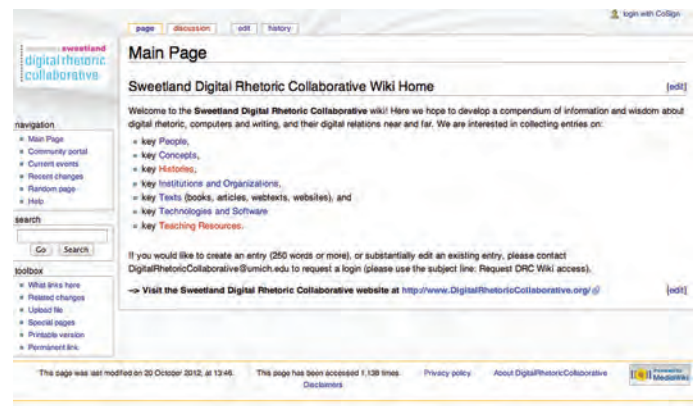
login with CoSign

page | discussion | edit | history

sweetland
digital rhetoric
collaborative

navigation
- Main Page
- Community portal
- Current events
- Recent changes
- Random page
- Help

search
Go | Search

toolbox
- What links here
- Related changes
- Upload file
- Special pages
- Printable version
- Permanent link

Main Page

Sweetland Digital Rhetoric Collaborative Wiki Home

[edit]

Welcome to the **Sweetland Digital Rhetoric Collaborative** wiki! Here we hope to develop a compendium of information and wisdom about digital rhetoric, computers and writing, and their digital relations near and far. We are interested in collecting entries on:

- key People,
- key Concepts,
- key Histories,
- key Institutions and Organizations,
- key Texts (books, articles, webtexts, websites), and
- key Technologies and Software
- key Teaching Resources.

If you would like to create an entry (250 words or more), or substantially edit an existing entry, please contact DigitalRhetoricCollaborative@umich.edu to request a login (please use the subject line: Request DRC Wiki access).

**--> Visit the Sweetland Digital Rhetoric Collaborative website at** http://www.DigitalRhetoricCollaborative.org/

[edit]

This page was last modified on 20 October 2012, at 13:46. This page has been accessed 1,138 times. Privacy policy About DigitalRhetoricCollaborative Disclaimers

Powered by MediaWiki